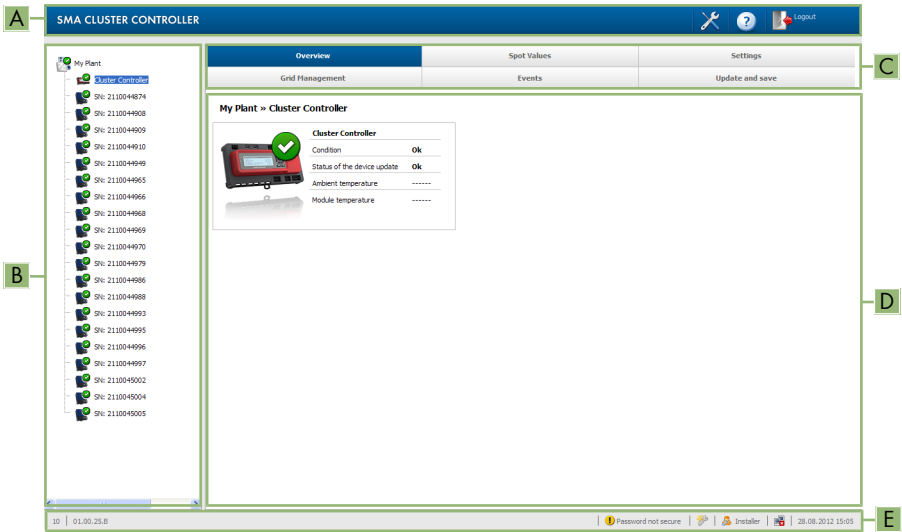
A

SMA CLUSTER CONTROLLER

Logout

B

My Plant
Cluster Controller
SN: 2110044874
SN: 2110044908
SN: 2110044909
SN: 2110044910
SN: 2110044949
SN: 2110044965
SN: 2110044966
SN: 2110044968
SN: 2110044969
SN: 2110044970
SN: 2110044979
SN: 2110044986
SN: 2110044988
SN: 2110044993
SN: 2110044995
SN: 2110044996
SN: 2110044997
SN: 2110045002
SN: 2110045004
SN: 2110045005

| Overview | Spot Values | Settings |
|---|---|---|
| Grid Management | Events | Update and save |

C

My Plant » Cluster Controller

| Cluster Controller | |
|---|---|
| Condition | Ok |
| Status of the device update | Ok |
| Ambient temperature | ------ |
| Module temperature | ------ |

D

10 | 01.00.25.B | Password not secure | Installer | 28.08.2012 15:05

E